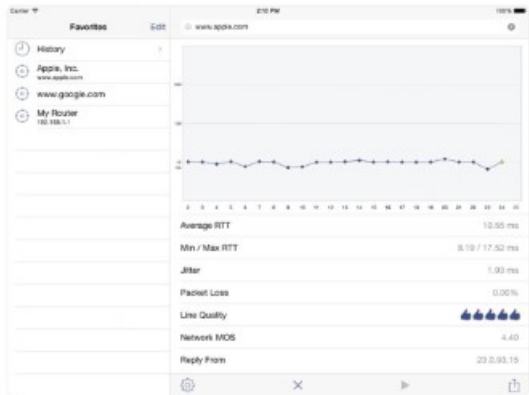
Carrier

2:10 PM

100%

Favorites

Edit

www.apple.com

History

Apple, Inc.

www.apple.com

www.google.com

My Router

192.168.1.1

1 2 3 4 5 6 7 8 9 10 11 12 13 14 15 16 17 18 19 20 21 22 23 24 25

Average RTT

10.95 ms

Min / Max RTT

8.19 / 17.52 ms

Jitter

1.93 ms

Packet Loss

0.00%

Line Quality

Network MOS

4.40

Reply From

23.0.93.15